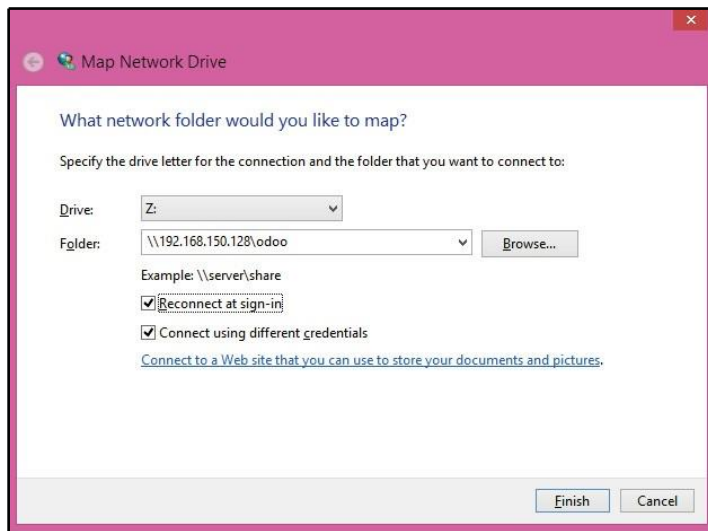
Map Network Drive

What network folder would you like to map?

Specify the drive letter for the connection and the folder that you want to connect to:

Drive: Z:

Folder: \\192.168.150.128\odoo Browse...

Example: \\server\share

Reconnect at sign-in

Connect using different credentials

Connect to a Web site that you can use to store your documents and pictures.

Finish Cancel